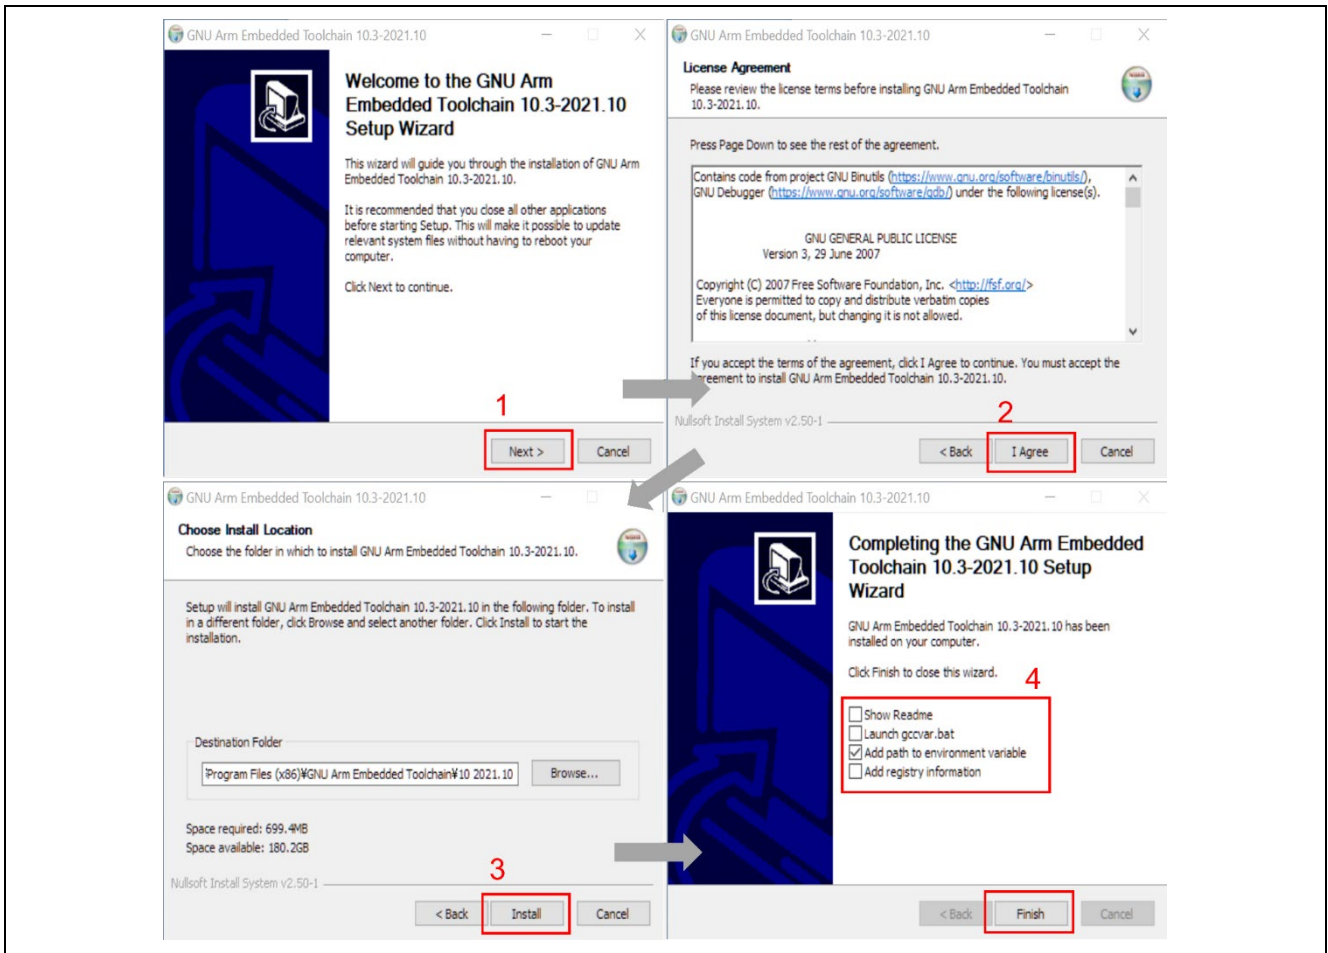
GNU Arm Embedded Toolchain 10.3-2021.10

Welcome to the GNU Arm Embedded Toolchain 10.3-2021.10 Setup Wizard

This wizard will guide you through the installation of GNU Arm Embedded Toolchain 10.3-2021.10.

It is recommended that you close all other applications before starting Setup. This will make it possible to update relevant system files without having to reboot your computer.

Click Next to continue.

1

Next >
Cancel

GNU Arm Embedded Toolchain 10.3-2021.10

License Agreement
Please review the license terms before installing GNU Arm Embedded Toolchain 10.3-2021.10.

Press Page Down to see the rest of the agreement.

Contains code from project GNU Binutils (https://www.gnu.org/software/binutils/), GNU Debugger (https://www.gnu.org/software/gdb/) under the following license(s).

GNU GENERAL PUBLIC LICENSE
Version 3, 29 June 2007

Copyright (C) 2007 Free Software Foundation, Inc. <http://fsf.org/>
Everyone is permitted to copy and distribute verbatim copies of this license document, but changing it is not allowed.

If you accept the terms of the agreement, click I Agree to continue. You must accept the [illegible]reement to install GNU Arm Embedded Toolchain 10.3-2021.10.

Nullsoft Install System v2.50-1

2

< Back
I Agree
Cancel

GNU Arm Embedded Toolchain 10.3-2021.10

Choose Install Location
Choose the folder in which to install GNU Arm Embedded Toolchain 10.3-2021.10.

Setup will install GNU Arm Embedded Toolchain 10.3-2021.10 in the following folder. To install in a different folder, click Browse and select another folder. Click Install to start the installation.

Destination Folder
Program Files (x86)¥GNU Arm Embedded Toolchain¥10 2021.10
Browse...

Space required: 699.4MB
Space available: 180.2GB

Nullsoft Install System v2.50-1

3

< Back
Install
Cancel

GNU Arm Embedded Toolchain 10.3-2021.10

Completing the GNU Arm Embedded Toolchain 10.3-2021.10 Setup Wizard

GNU Arm Embedded Toolchain 10.3-2021.10 has been installed on your computer.

Click Finish to close this wizard.

4

Show Readme
Launch gccvar.bat
Add path to environment variable
Add registry information

< Back
Finish
Cancel